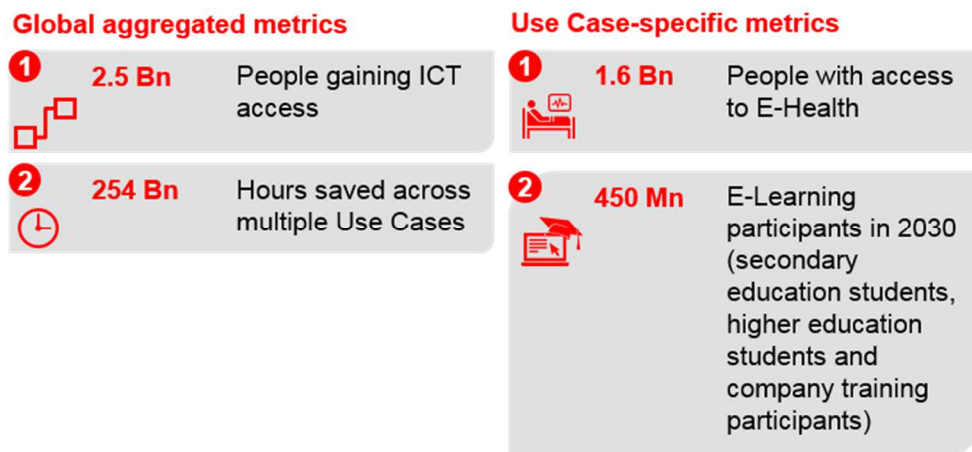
Global aggregated metrics

1 2.5 Bn People gaining ICT access

2 254 Bn Hours saved across multiple Use Cases

Use Case-specific metrics

1 1.6 Bn People with access to E-Health

2 450 Mn E-Learning participants in 2030 (secondary education students, higher education students and company training participants)